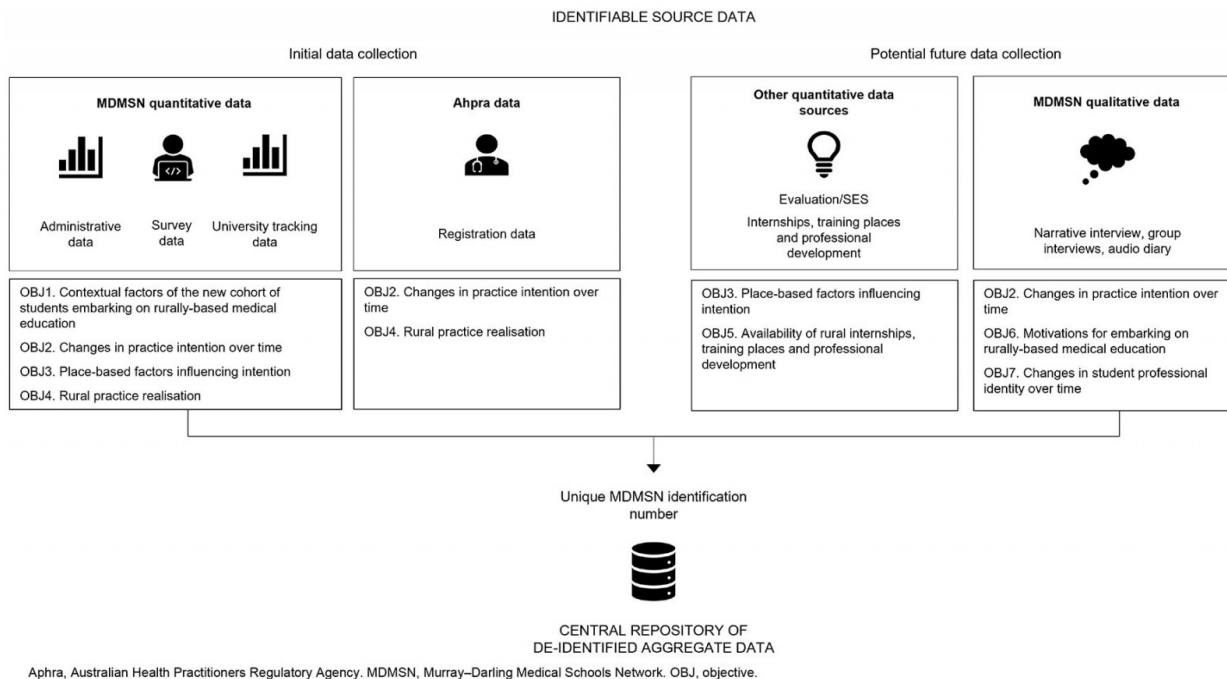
IDENTIFIABLE SOURCE DATA

Initial data collection

Potential future data collection

MDMSN quantitative data

Administrative data

Survey data

University tracking data

Ahpra data

Registration data

Other quantitative data sources

Evaluation/SES

Internships, training places and professional development

MDMSN qualitative data

Narrative interview, group interviews, audio diary

OBJ1. Contextual factors of the new cohort of students embarking on rurally-based medical education

OBJ2. Changes in practice intention over time

OBJ3. Place-based factors influencing intention

OBJ4. Rural practice realisation

OBJ2. Changes in practice intention over time

OBJ4. Rural practice realisation

OBJ3. Place-based factors influencing intention

OBJ5. Availability of rural internships, training places and professional development

OBJ2. Changes in practice intention over time

OBJ6. Motivations for embarking on rurally-based medical education

OBJ7. Changes in student professional identity over time

Unique MDMSN identification number

CENTRAL REPOSITORY OF DE-IDENTIFIED AGGREGATE DATA

Aphra, Australian Health Practitioners Regulatory Agency. MDMSN, Murray–Darling Medical Schools Network. OBJ, objective.